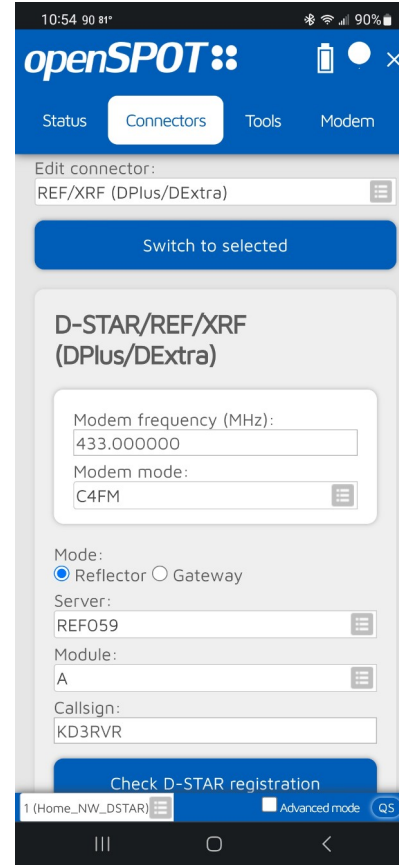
10:54 90 81° 90%

openSPOT

Status
Connectors
Tools
Modem

Edit connector:
REF/XRF (DPlus/DExtra)

Switch to selected

D-STAR/REF/XRF (DPlus/DExtra)

Modem frequency (MHz):
433.000000
Modem mode:
C4FM

Mode:
Reflector Gateway
Server:
REF059
Module:
A
Callsign:
KD3RVR

Check D-STAR registration

1 (Home_NW_DSTAR)
Advanced mode
QS